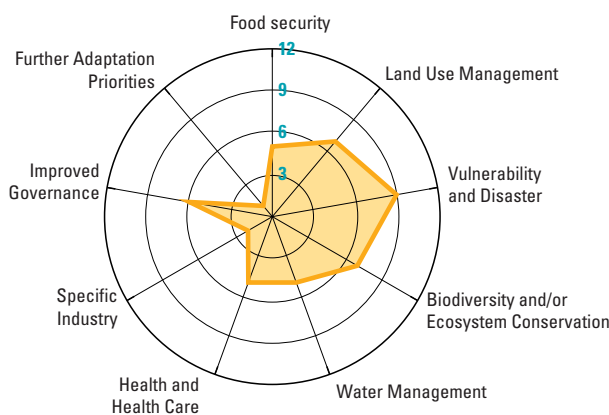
Food security

12
9
6
3

Land Use Management

Vulnerability and Disaster

Biodiversity and/or Ecosystem Conservation

Water Management

Health and Health Care

Specific Industry

Improved Governance

Further Adaptation Priorities